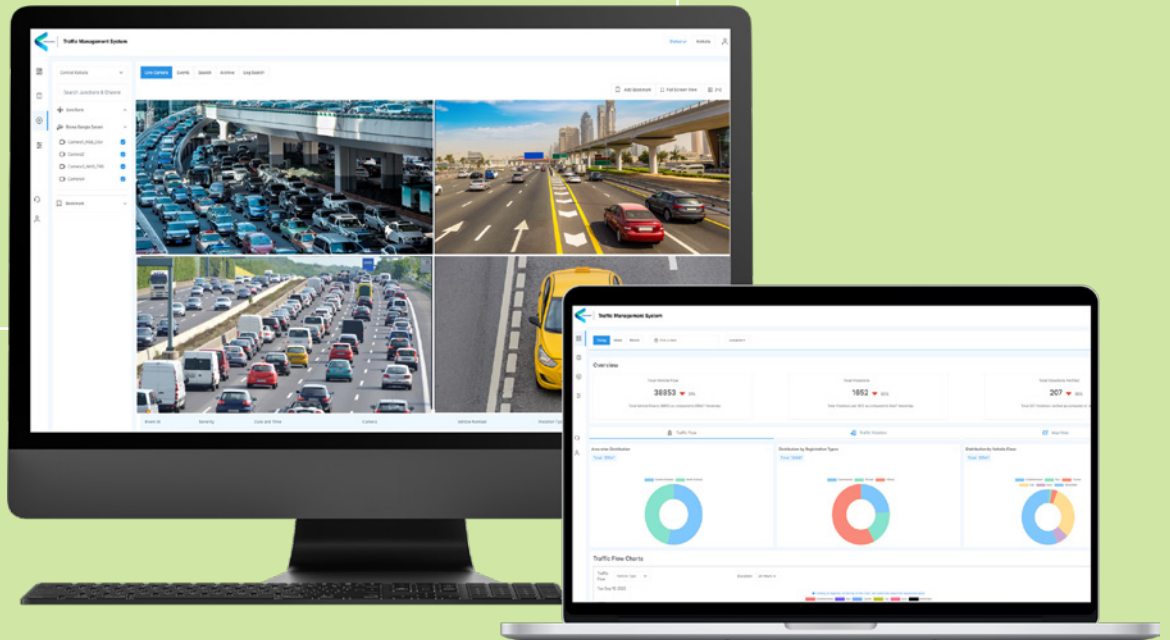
Traffic Management System

Central Kolkata

Search Junctions & Cameras

Live Camera Events Search Archive Log Search

Add Bookmark Full Screen View

Overview

38853

1652

207

Traffic Flow Traffic Violation

Traffic Flow Charts

Traffic Management System

Today Week Month